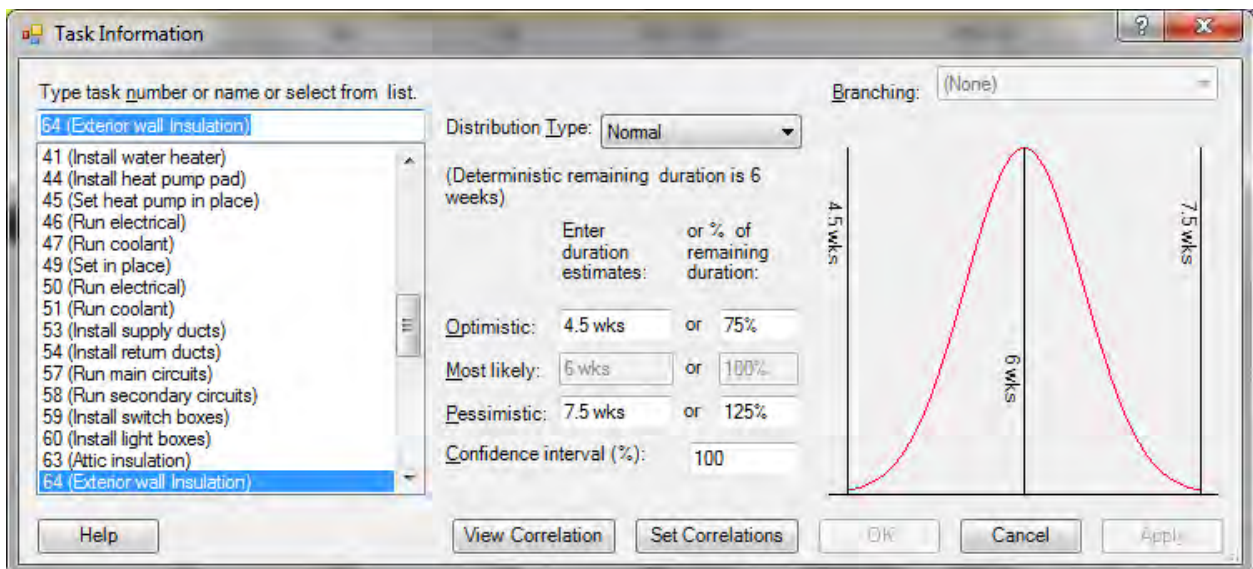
Task Information

Type task number or name or select from list.

64 (Exterior wall Insulation)

41 (Install water heater)
44 (Install heat pump pad)
45 (Set heat pump in place)
46 (Run electrical)
47 (Run coolant)
49 (Set in place)
50 (Run electrical)
51 (Run coolant)
53 (Install supply ducts)
54 (Install return ducts)
57 (Run main circuits)
58 (Run secondary circuits)
59 (Install switch boxes)
60 (Install light boxes)
63 (Attic insulation)
64 (Exterior wall Insulation)

Distribution Type: Normal

(Deterministic remaining duration is 6 weeks)

| | Enter duration estimates: | | or % of remaining duration: |
|---|---|---|---|
| Optimistic: | 4.5 wks | or | 75% |
| Most likely: | 6 wks | or | 100% |
| Pessimistic: | 7.5 wks | or | 125% |

Confidence interval (%): 100

Branching: (None)

4.5 wks
6 wks
7.5 wks

Help
View Correlation
Set Correlations
OK
Cancel
Apply